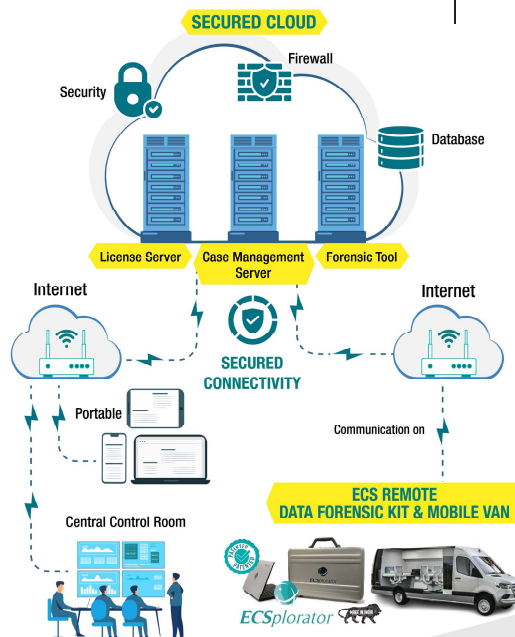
SECURED CLOUD

Firewall

Security

Database

License Server

Case Management Server

Forensic Tool

Internet

Internet

SECURED CONNECTIVITY

Portable

Communication on

ECS REMOTE DATA FORENSIC KIT & MOBILE VAN

Central Control Room

ECSplorator

MAKE IN INDIA